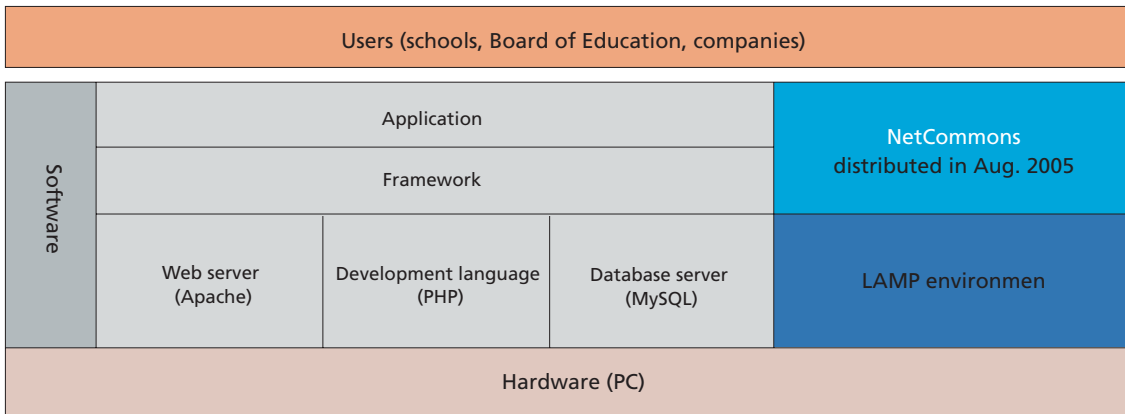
Users (schools, Board of Education, companies)

Software

Application

Framework

Web server
(Apache)

Development language
(PHP)

Database server
(MySQL)

NetCommons
distributed in Aug. 2005

LAMP environmen

Hardware (PC)